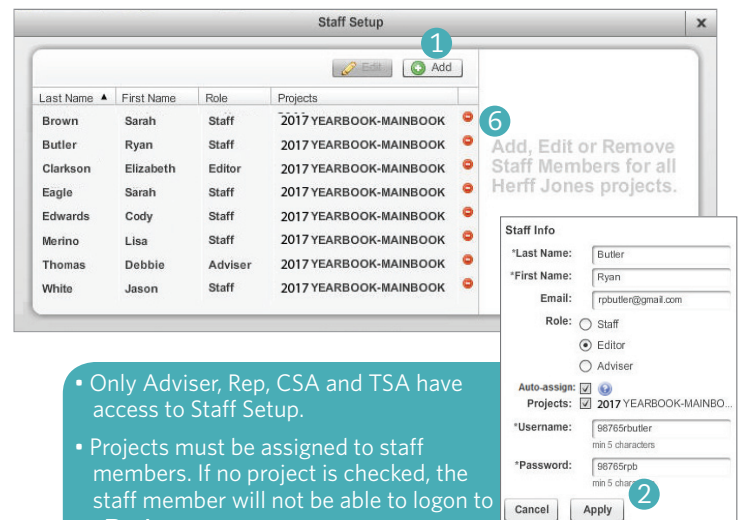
Staff Setup

×

1

Edit

Add

| Last Name ▲ | First Name | Role | Projects |
|---|---|---|---|
| Brown | Sarah | Staff | 2017 YEARBOOK-MAINBOOK |
| Butler | Ryan | Staff | 2017 YEARBOOK-MAINBOOK |
| Clarkson | Elizabeth | Editor | 2017 YEARBOOK-MAINBOOK |
| Eagle | Sarah | Staff | 2017 YEARBOOK-MAINBOOK |
| Edwards | Cody | Staff | 2017 YEARBOOK-MAINBOOK |
| Merino | Lisa | Staff | 2017 YEARBOOK-MAINBOOK |
| Thomas | Debbie | Adviser | 2017 YEARBOOK-MAINBOOK |
| White | Jason | Staff | 2017 YEARBOOK-MAINBOOK |

6

Add, Edit or Remove Staff Members for all Herff Jones projects.

Staff Info
*Last Name: Butler
*First Name: Ryan
Email: rpbutler@gmail.com
Role: Staff
Editor
Adviser
Auto-assign:
Projects: 2017 YEARBOOK-MAINBO...
*Username: 98765rbutler
min 5 characters
*Password: 98765rpb
min 5 char
2
Cancel
Apply

• Only Adviser, Rep, CSA and TSA have access to Staff Setup.

• Projects must be assigned to staff members. If no project is checked, the staff member will not be able to logon to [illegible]